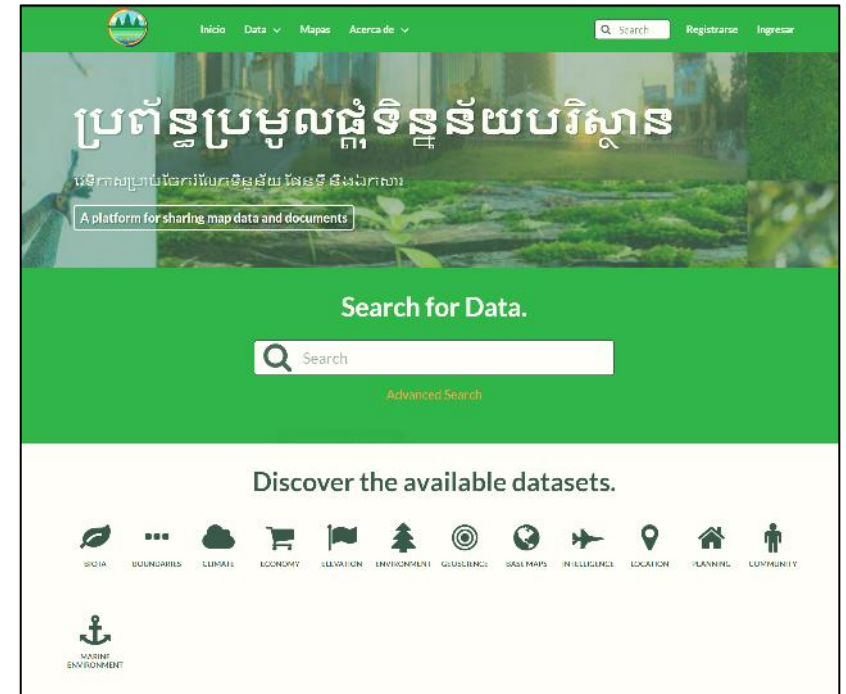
Inicio Data Mapas Acerca de

Search Registrarse Ingresar

ប្រព័ន្ធប្រមូលផ្តុំទិន្នន័យបរិស្ថាន

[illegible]

A platform for sharing map data and documents

Search for Data.

Search

Advanced Search

Discover the available datasets.

BIOTA BOUNDARIES CLIMATE ECONOMY ELEVATION ENVIRONMENT GEOSCIENCE BASE MAPS INTELLIGENCE LOCATION PLANNING COMMUNITY

MARINE ENVIRONMENT